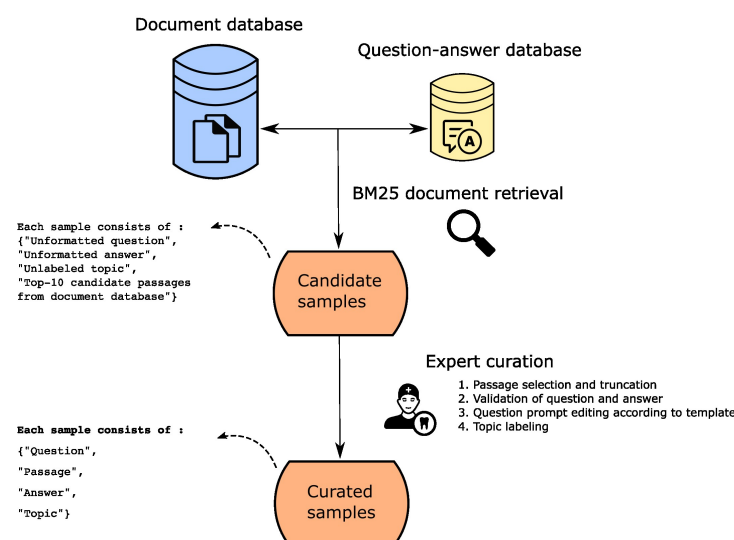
Document database

Question-answer database

A

BM25 document retrieval

Each sample consists of :
{"Unformatted question",
"Unformatted answer",
"Unlabeled topic",
"Top-10 candidate passages from document database"}

Candidate samples

Expert curation

1. Passage selection and truncation
2. Validation of question and answer
3. Question prompt editing according to template
4. Topic labeling

Each sample consists of :
{"Question",
"Passage",
"Answer",
"Topic"}

Curated samples